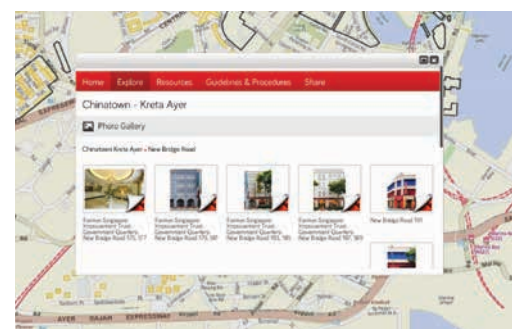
Home Explore Resources Guidelines & Procedures Share

Chinatown - Kreta Ayer

Photo Gallery

Chinatown Kreta Ayer » New Bridge Road

Former Singapore Improvement Trust Government Quarters, New Bridge Road 173, 177

Former Singapore Improvement Trust Government Quarters, New Bridge Road 175, 181

Former Singapore Improvement Trust Government Quarters, New Bridge Road 183, 185

Former Singapore Improvement Trust Government Quarters, New Bridge Road 187, 189

New Bridge Road 191

AYER RAJAH EXPRESSWAY

EXPRESSWAY